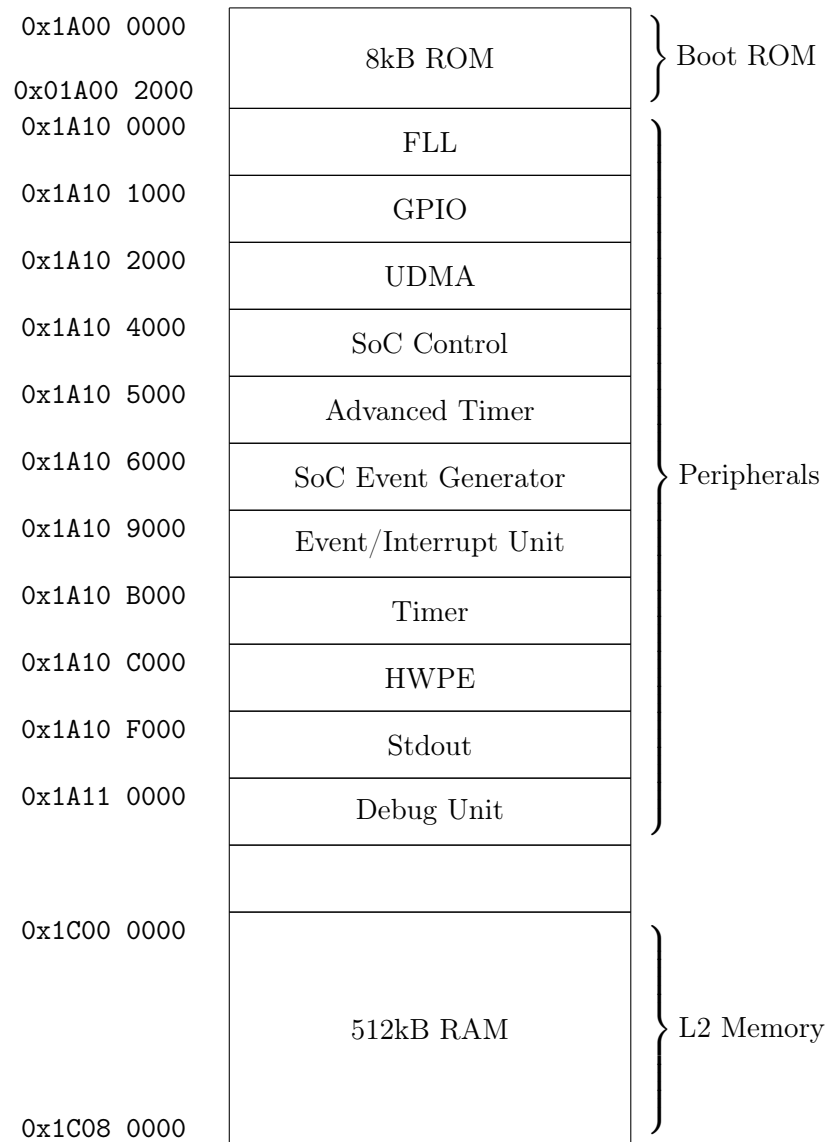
0x1A00 0000
8kB ROM
Boot ROM
0x01A00 2000
0x1A10 0000
FLL
0x1A10 1000
GPIO
0x1A10 2000
UDMA
0x1A10 4000
SoC Control
0x1A10 5000
Advanced Timer
0x1A10 6000
SoC Event Generator
Peripherals
0x1A10 9000
Event/Interrupt Unit
0x1A10 B000
Timer
0x1A10 C000
HWPE
0x1A10 F000
Stdout
0x1A11 0000
Debug Unit
0x1C00 0000
512kB RAM
L2 Memory
0x1C08 0000